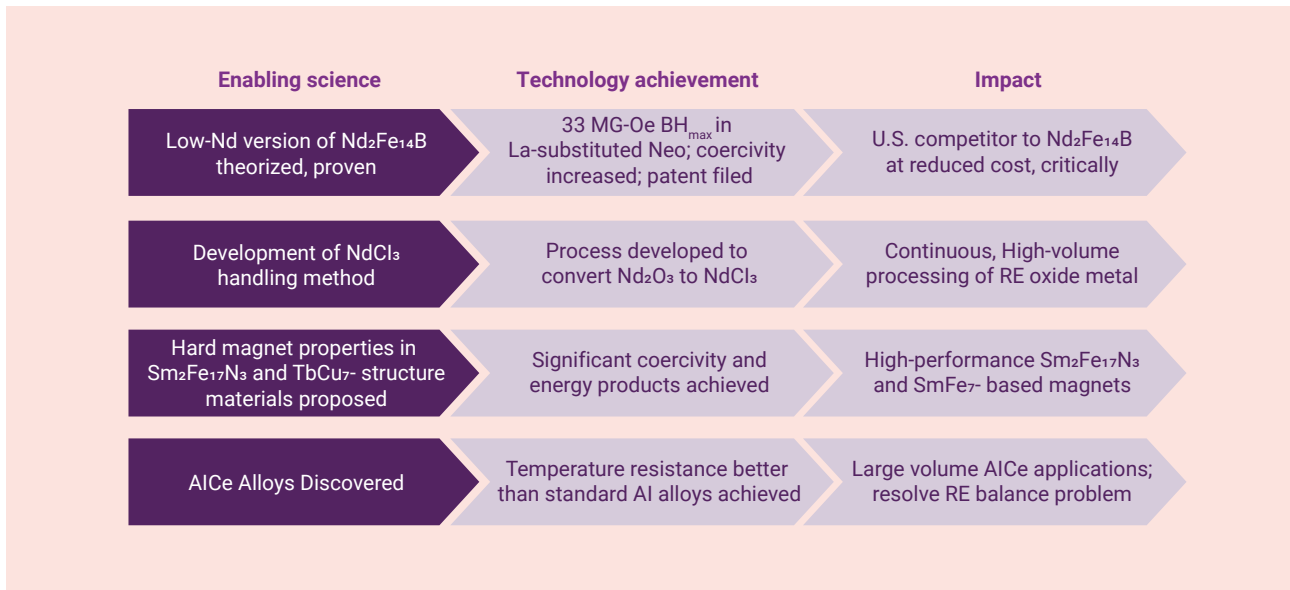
| Enabling science | Technology achievement | Impact |
|---|---|---|
| Low-Nd version of $Nd_2Fe_{14}B$ theorized, proven | 33 MG-Oe $BH_{max}$ in La-substituted Neo; coercivity increased; patent filed | U.S. competitor to $Nd_2Fe_{14}B$ at reduced cost, critically |
| Development of $NdCl_3$ handling method | Process developed to convert $Nd_2O_3$ to $NdCl_3$ | Continuous, High-volume processing of RE oxide metal |
| Hard magnet properties in $Sm_2Fe_{17}N_3$ and $TbCu_7$- structure materials proposed | Significant coercivity and energy products achieved | High-performance $Sm_2Fe_{17}N_3$ and $SmFe_7$- based magnets |
| AlCe Alloys Discovered | Temperature resistance better than standard Al alloys achieved | Large volume AlCe applications; resolve RE balance problem |